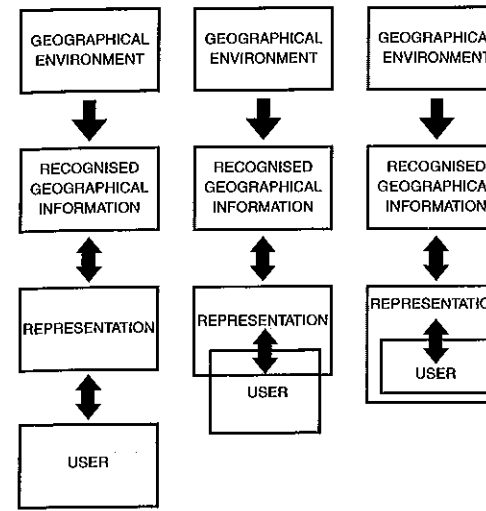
GEOGRAPHICAL ENVIRONMENT

RECOGNISED GEOGRAPHICAL INFORMATION

REPRESENTATION

USER

GEOGRAPHICAL ENVIRONMENT

RECOGNISED GEOGRAPHICAL INFORMATION

REPRESENTATION

USER

GEOGRAPHICA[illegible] ENVIRONMENT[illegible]

RECOGNISED GEOGRAPHICA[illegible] INFORMATION

REPRESENTATIO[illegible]

USER